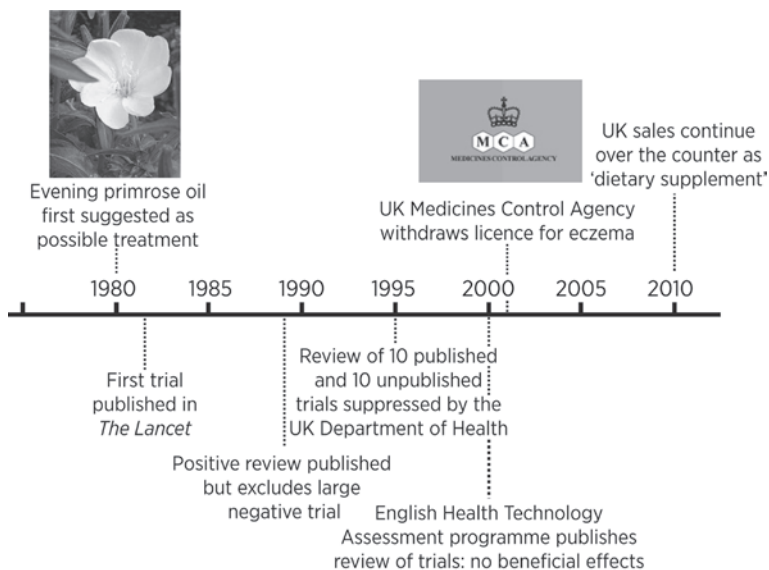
MCA
MEDICINES CONTROL AGENCY

Evening primrose oil first suggested as possible treatment

UK Medicines Control Agency withdraws licence for eczema

UK sales continue over the counter as 'dietary supplement'

1980 1985 1990 1995 2000 2005 2010

First trial published in *The Lancet*

Positive review published but excludes large negative trial

Review of 10 published and 10 unpublished trials suppressed by the UK Department of Health

English Health Technology Assessment programme publishes review of trials: no beneficial effects